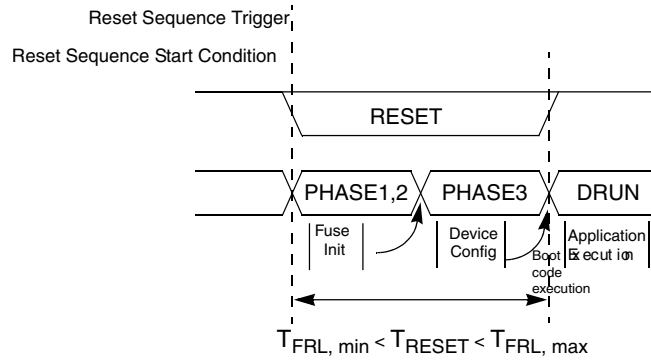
Reset Sequence Trigger

Reset Sequence Start Condition

RESET

PHASE1,2

PHASE3

DRUN

Fuse Init

Device Config

Boot code execution

Application Execution

$T_{FRL,\ min} < T_{RESET} < T_{FRL,\ max}$